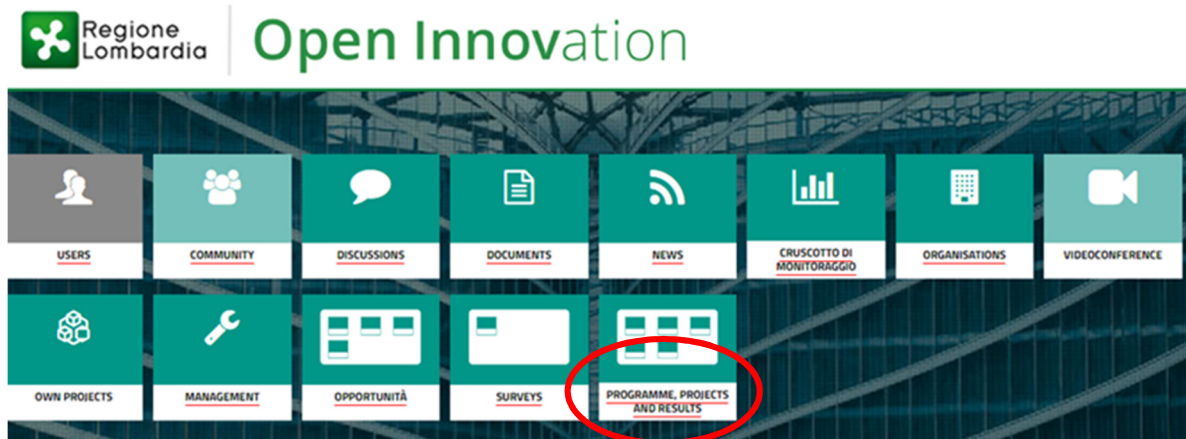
Regione Lombardia

Open Innovation

USERS

COMMUNITY

DISCUSSIONS

DOCUMENTS

NEWS

CRUSCOTTO DI MONITORAGGIO

ORGANISATIONS

VIDEOCONFERENCE

OWN PROJECTS

MANAGEMENT

OPPORTUNITÀ

SURVEYS

PROGRAMME, PROJECTS AND RESULTS